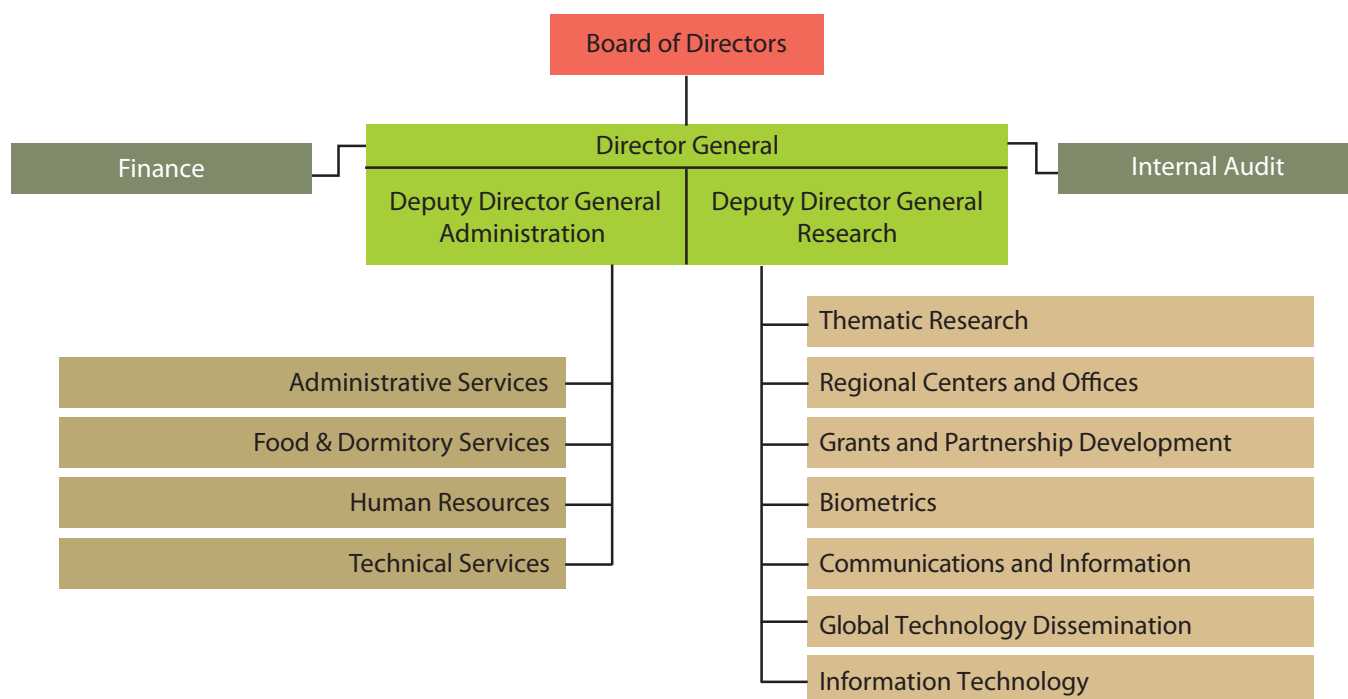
Board of Directors

Finance

Director General

Internal Audit

Deputy Director General Administration

Deputy Director General Research

Administrative Services

Food & Dormitory Services

Human Resources

Technical Services

Thematic Research

Regional Centers and Offices

Grants and Partnership Development

Biometrics

Communications and Information

Global Technology Dissemination

Information Technology